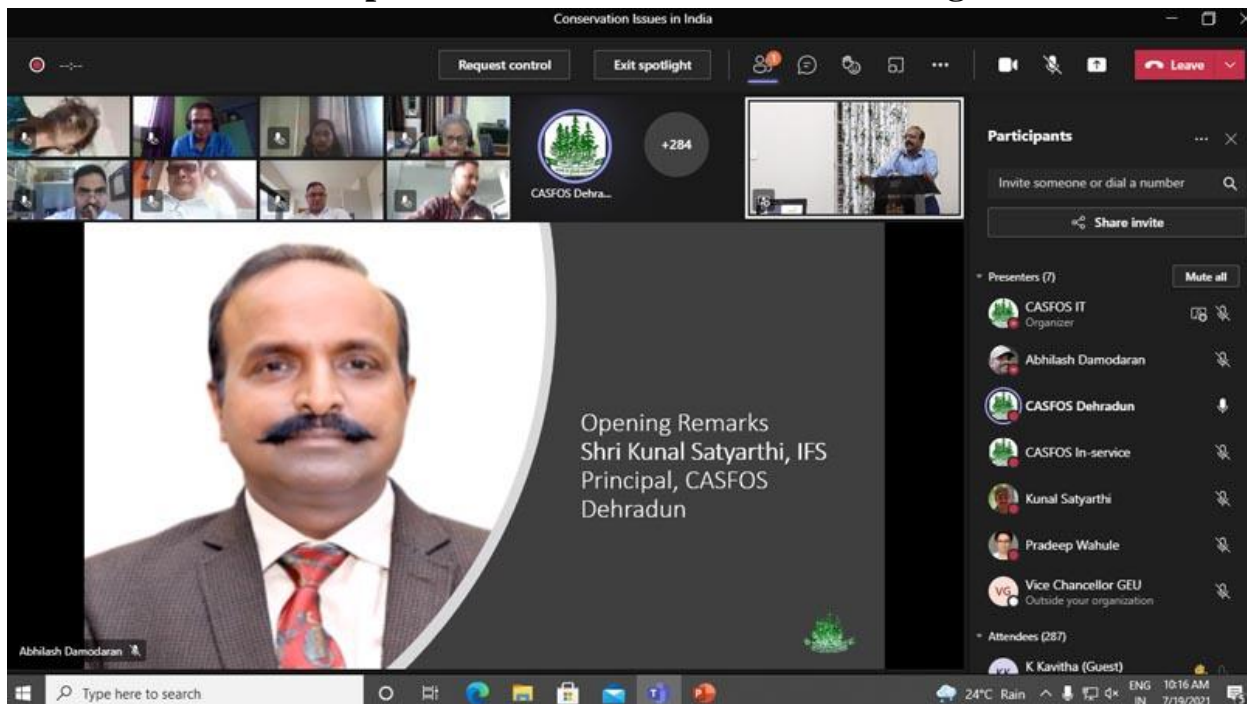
Conservation Issues in India

Request control
Exit spotlight
Leave

+284
CASFOS Dehra...

Participants
Invite someone or dial a number
Share invite
Presenters (7)
Mute all
CASFOS IT
Organizer
Abhilash Damodaran
CASFOS Dehradun
CASFOS In-service
Kunal Satyarthi
Pradeep Wahule
VG
Vice Chancellor GEU
Outside your organization
Attendees (287)
K Kavitha (Guest)

Opening Remarks
Shri Kunal Satyarthi, IFS
Principal, CASFOS
Dehradun

Abhilash Damodaran

Type here to search
24°C Rain
ENG IN
10:16 AM
7/19/2021